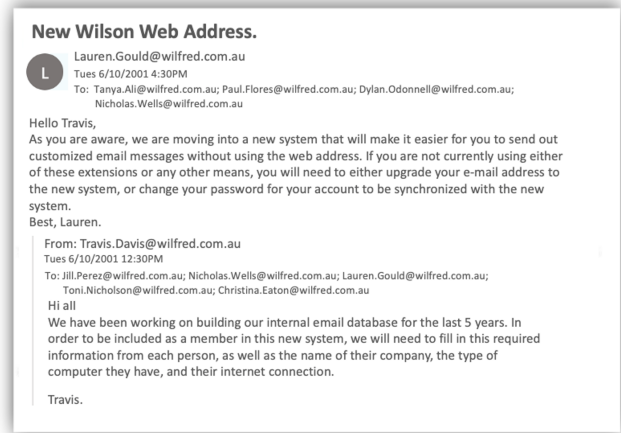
New Wilson Web Address.

L

Lauren.Gould@wilfred.com.au
Tues 6/10/2001 4:30PM
To: Tanya.Ali@wilfred.com.au; Paul.Flores@wilfred.com.au; Dylan.Odonnell@wilfred.com.au; Nicholas.Wells@wilfred.com.au

Hello Travis,
As you are aware, we are moving into a new system that will make it easier for you to send out customized email messages without using the web address. If you are not currently using either of these extensions or any other means, you will need to either upgrade your e-mail address to the new system, or change your password for your account to be synchronized with the new system.
Best, Lauren.

From: Travis.Davis@wilfred.com.au
Tues 6/10/2001 12:30PM
To: Jill.Perez@wilfred.com.au; Nicholas.Wells@wilfred.com.au; Lauren.Gould@wilfred.com.au; Toni.Nicholson@wilfred.com.au; Christina.Eaton@wilfred.com.au
Hi all
We have been working on building our internal email database for the last 5 years. In order to be included as a member in this new system, we will need to fill in this required information from each person, as well as the name of their company, the type of computer they have, and their internet connection.

Travis.